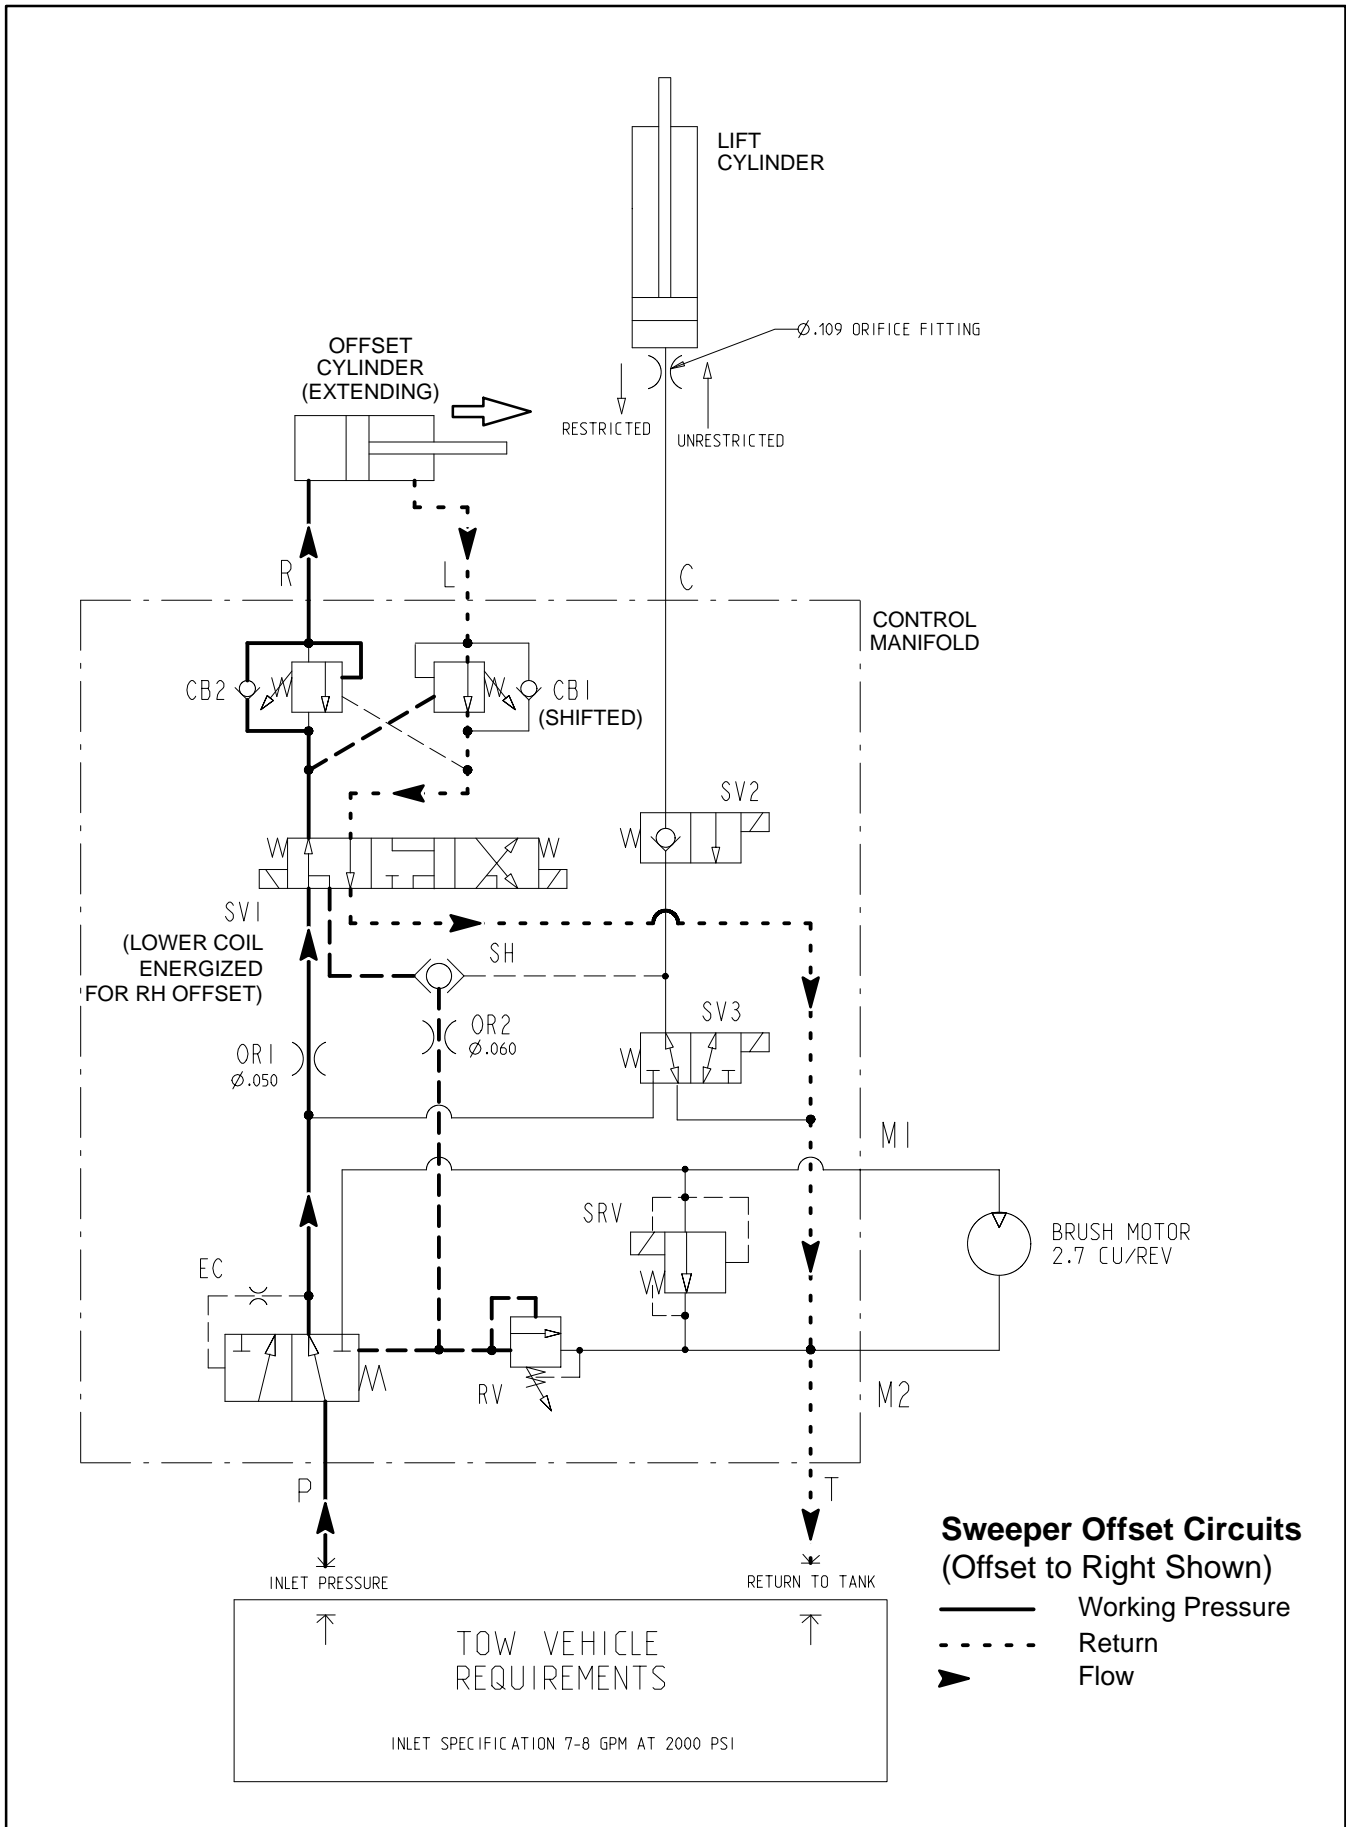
LIFT CYLINDER

$\varnothing$.109 ORIFICE FITTING

OFFSET CYLINDER (EXTENDING)

RESTRICTED

UNRESTRICTED

R

L

C

CONTROL MANIFOLD

CB2

CB1 (SHIFTED)

SV2

SV1 (LOWER COIL ENERGIZED FOR RH OFFSET)

SH

OR1 $\varnothing$.050

OR2 $\varnothing$.060

SV3

M1

SRV

BRUSH MOTOR 2.7 CU/REV

EC

RV

M2

P

T

INLET PRESSURE

RETURN TO TANK

TOW VEHICLE REQUIREMENTS

INLET SPECIFICATION 7-8 GPM AT 2000 PSI

**Sweeper Offset Circuits**
(Offset to Right Shown)
Working Pressure
Return
Flow